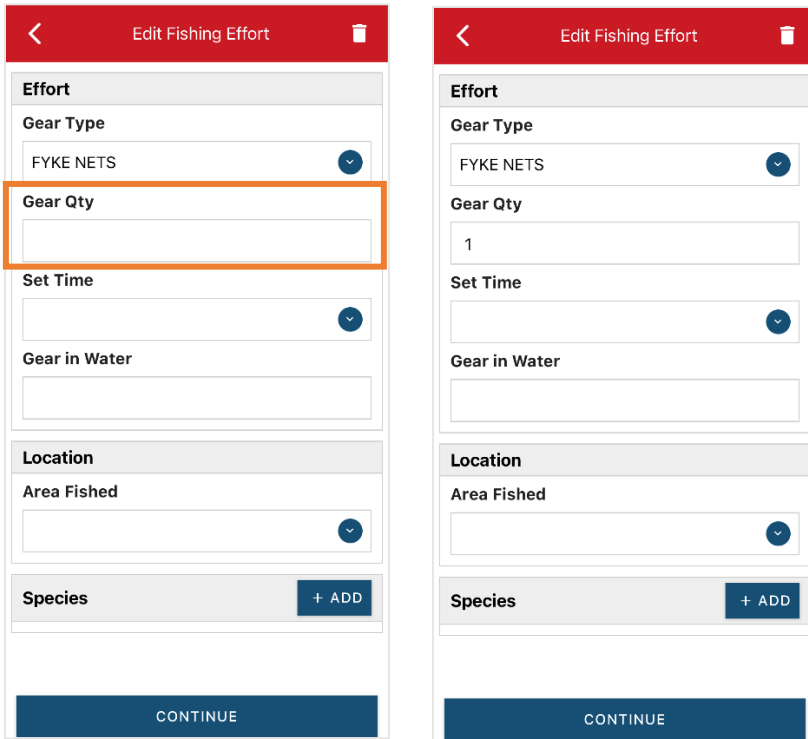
Edit Fishing Effort

Effort

Gear Type

FYKE NETS

Gear Qty

Set Time

Gear in Water

Location

Area Fished

Species

+ ADD

CONTINUE

Edit Fishing Effort

Effort

Gear Type

FYKE NETS

Gear Qty

1

Set Time

Gear in Water

Location

Area Fished

Species

+ ADD

CONTINUE